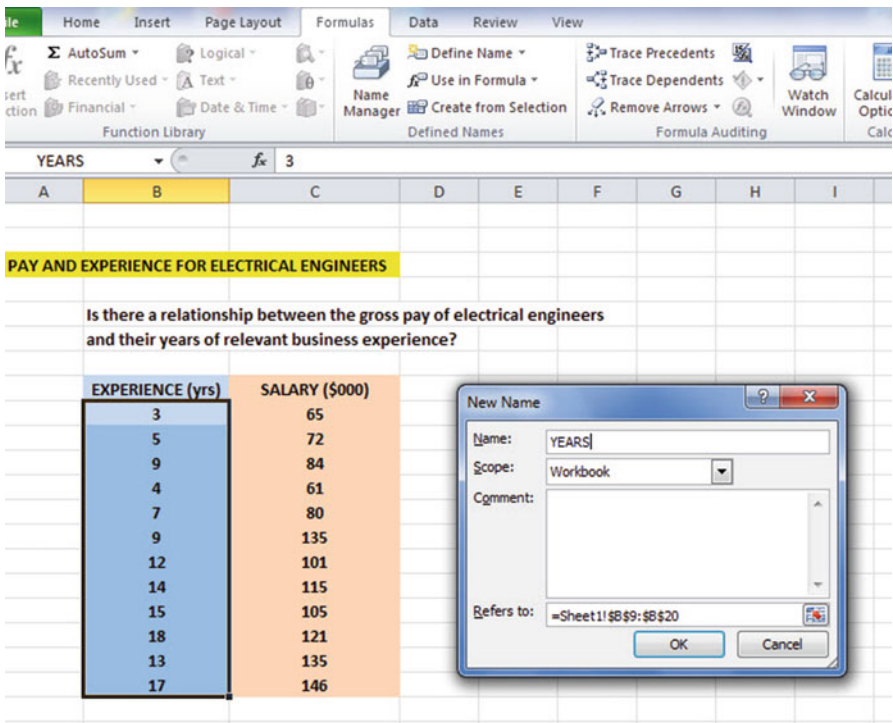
ile Home Insert Page Layout Formulas Data Review View

fx Σ AutoSum Logical Recently Used Text Financial Date & Time sert ction Function Library

Name Manager Define Name Use in Formula Create from Selection Defined Names

Trace Precedents Trace Dependents Remove Arrows Formula Auditing

Watch Window Calcul Optic Calc

YEARS $f_x$ 3

| A | B | C | D | E | F | G | H | I |
|---|---|---|---|---|---|---|---|---|

PAY AND EXPERIENCE FOR ELECTRICAL ENGINEERS

Is there a relationship between the gross pay of electrical engineers and their years of relevant business experience?

| EXPERIENCE (yrs) | SALARY ($000) |
|---|---|
| 3 | 65 |
| 5 | 72 |
| 9 | 84 |
| 4 | 61 |
| 7 | 80 |
| 9 | 135 |
| 12 | 101 |
| 14 | 115 |
| 15 | 105 |
| 18 | 121 |
| 13 | 135 |
| 17 | 146 |

New Name ? X

Name: YEARS

Scope: Workbook

Comment:

Refers to: =Sheet1!$B$9:$B$20

OK Cancel